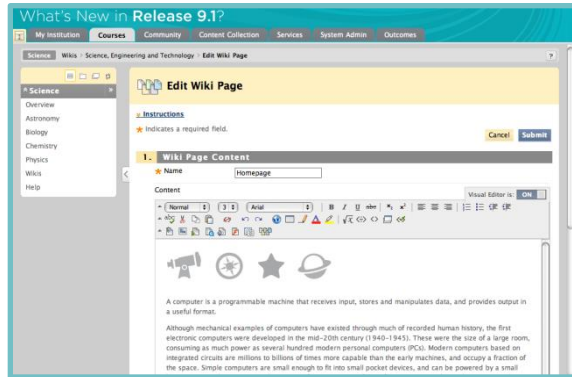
What's New in Release 9.1?

My Institution | Courses | Community | Content Collection | Services | System Admin | Outcomes

Science | Wikis > Science, Engineering and Technology > Edit Wiki Page

Science
Overview
Astronomy
Biology
Chemistry
Physics
Wikis
Help

Edit Wiki Page

» Instructions
★ Indicates a required field.

Cancel | Submit

1. Wiki Page Content

★ Name: Homepage

Content

Visual Editor is: ON

Normal | 3 | Arial

A computer is a programmable machine that receives input, stores and manipulates data, and provides output in a useful format.

Although mechanical examples of computers have existed through much of recorded human history, the first electronic computers were developed in the mid-20th century (1940-1945). These were the size of a large room, consuming as much power as several hundred modern personal computers (PCs). Modern computers based on integrated circuits are millions to billions of times more capable than the early machines, and occupy a fraction of the space. Simple computers are small enough to fit into small pocket devices, and can be powered by a small